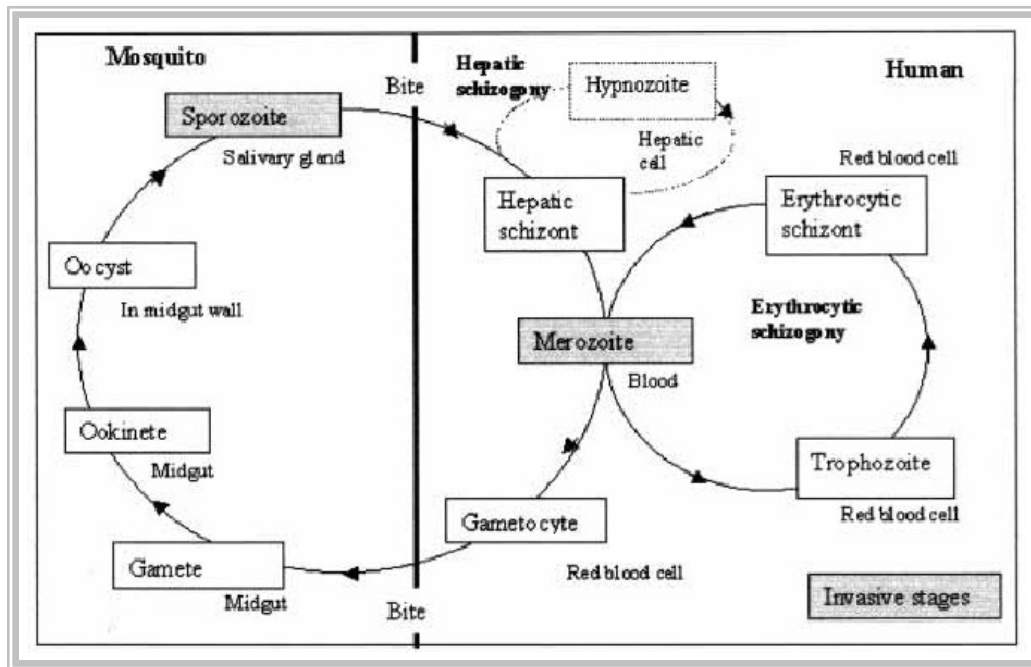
Mosquito

Bite

Hepatic schizogony

Hypnozoite

Human

Sporozoite

Salivary gland

Hepatic cell

Red blood cell

Hepatic schizont

Erythrocytic schizont

Oocyst

In midgut wall

Erythrocytic schizogony

Merozoite

Blood

Ookinete

Midgut

Trophozoite

Red blood cell

Gametocyte

Gamete

Midgut

Red blood cell

Bite

Invasive stages